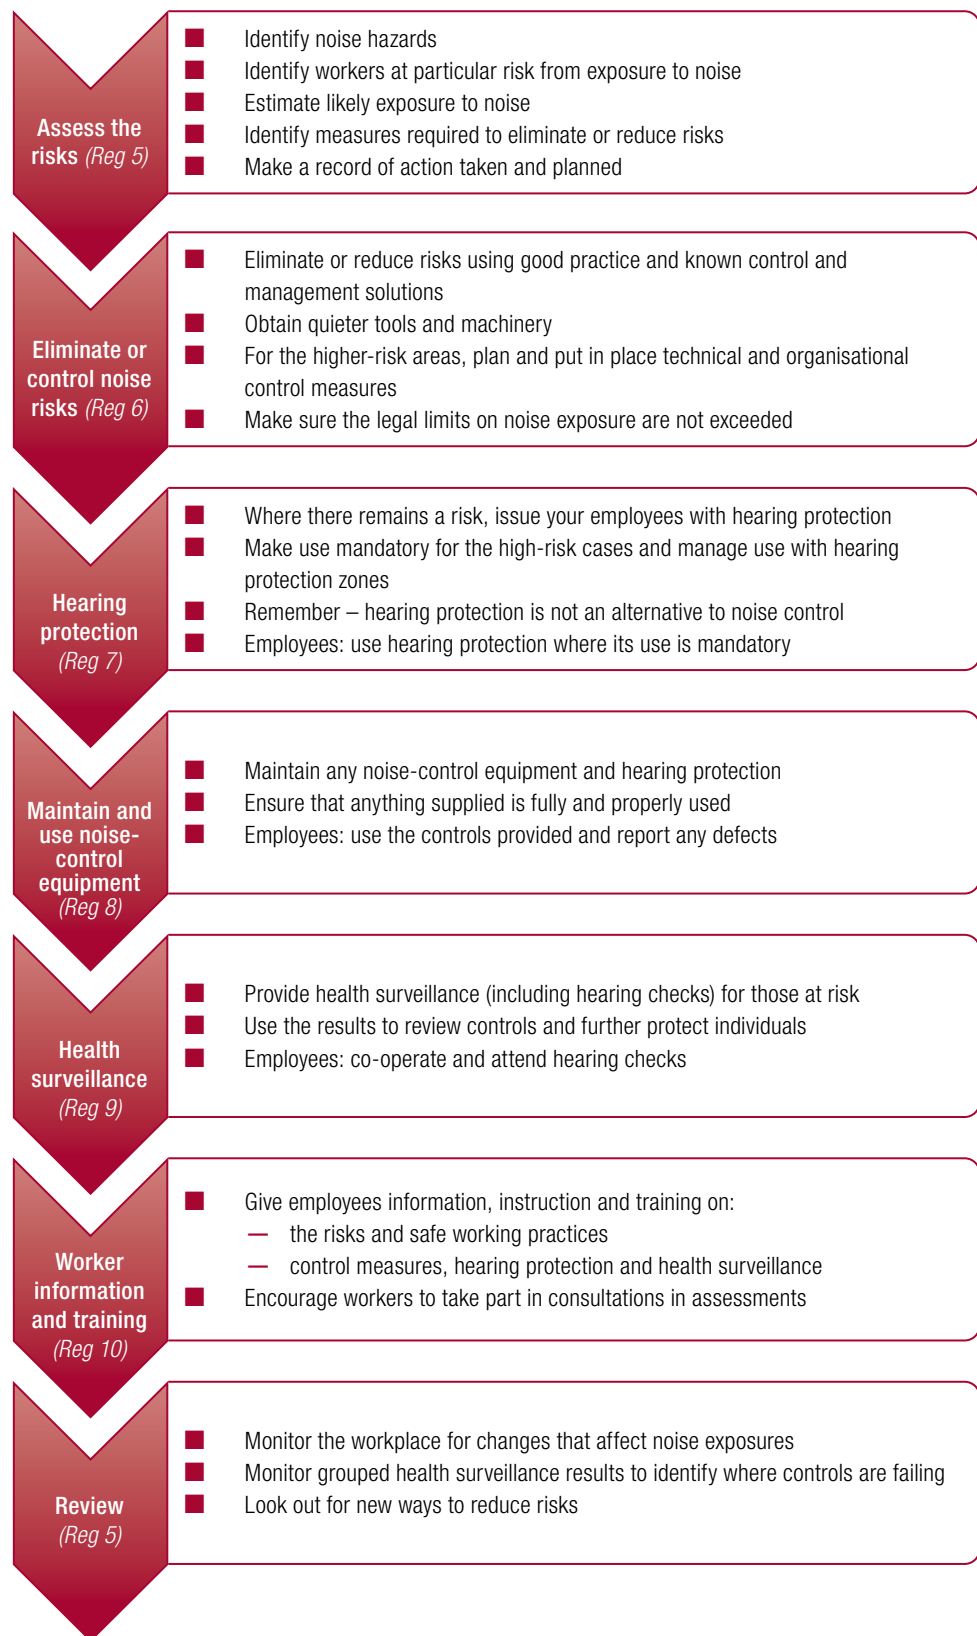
Assess the risks (Reg 5)

- Identify noise hazards
- Identify workers at particular risk from exposure to noise
- Estimate likely exposure to noise
- Identify measures required to eliminate or reduce risks
- Make a record of action taken and planned

Eliminate or control noise risks (Reg 6)

- Eliminate or reduce risks using good practice and known control and management solutions
- Obtain quieter tools and machinery
- For the higher-risk areas, plan and put in place technical and organisational control measures
- Make sure the legal limits on noise exposure are not exceeded

Hearing protection (Reg 7)

- Where there remains a risk, issue your employees with hearing protection
- Make use mandatory for the high-risk cases and manage use with hearing protection zones
- Remember – hearing protection is not an alternative to noise control
- Employees: use hearing protection where its use is mandatory

Maintain and use noise-control equipment (Reg 8)

- Maintain any noise-control equipment and hearing protection
- Ensure that anything supplied is fully and properly used
- Employees: use the controls provided and report any defects

Health surveillance (Reg 9)

- Provide health surveillance (including hearing checks) for those at risk
- Use the results to review controls and further protect individuals
- Employees: co-operate and attend hearing checks

Worker information and training (Reg 10)

- Give employees information, instruction and training on:
  — the risks and safe working practices
  — control measures, hearing protection and health surveillance
- Encourage workers to take part in consultations in assessments

Review (Reg 5)

- Monitor the workplace for changes that affect noise exposures
- Monitor grouped health surveillance results to identify where controls are failing
- Look out for new ways to reduce risks